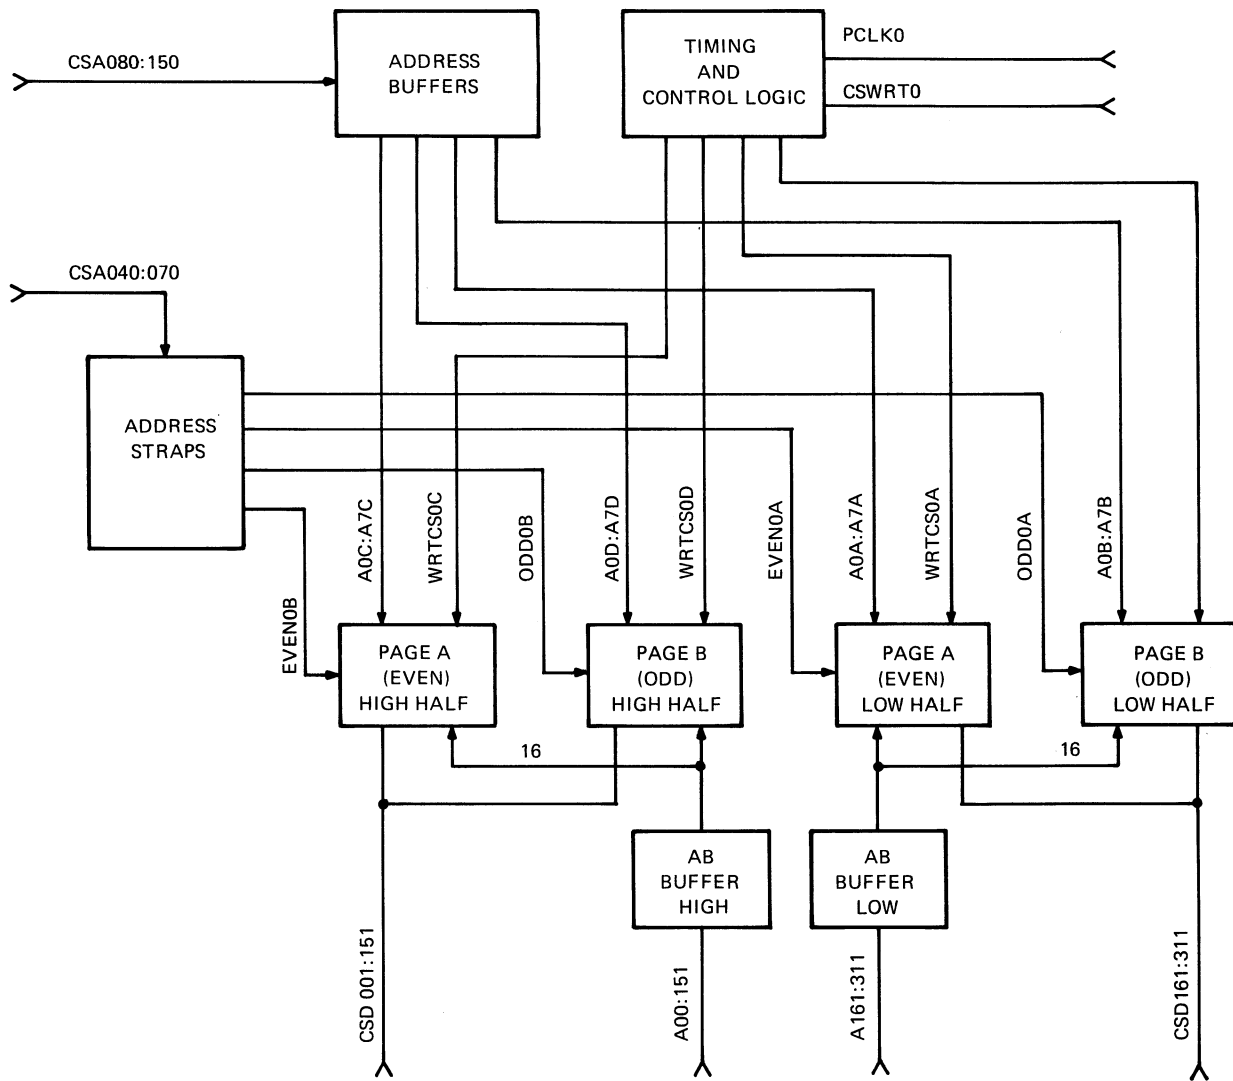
CSA080:150

ADDRESS BUFFERS

TIMING AND CONTROL LOGIC

PCLK0

CSWRT0

CSA040:070

ADDRESS STRAPS

A0C:A7C

WRTCS0C

ODD0B

A0D:A7D

WRTCS0D

EVEN0A

A0A:A7A

WRTCS0A

ODD0A

A0B:A7B

EVEN0B

PAGE A (EVEN) HIGH HALF

PAGE B (ODD) HIGH HALF

PAGE A (EVEN) LOW HALF

PAGE B (ODD) LOW HALF

16

16

AB BUFFER HIGH

AB BUFFER LOW

CSD 001:151

A00:151

A161:311

CSD161:311